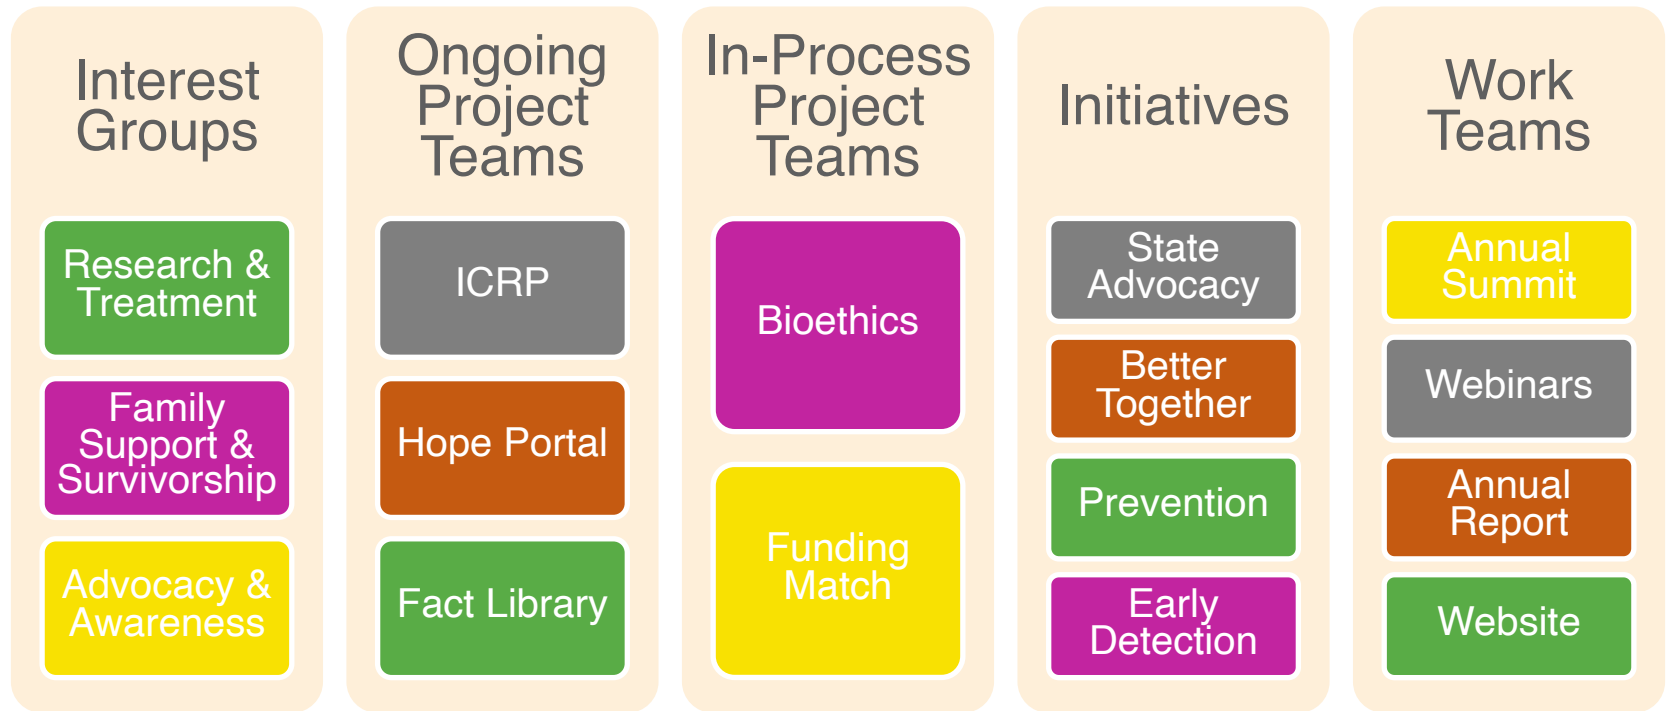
Interest Groups

Research & Treatment

Family Support & Survivorship

Advocacy & Awareness

Ongoing Project Teams

ICRP

Hope Portal

Fact Library

In-Process Project Teams

Bioethics

Funding Match

Initiatives

State Advocacy

Better Together

Prevention

Early Detection

Work Teams

Annual Summit

Webinars

Annual Report

Website